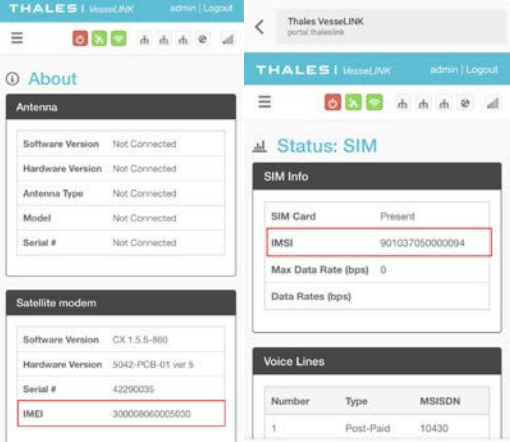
THALES | VesseLINK admin | Logout

About

Antenna

| Software Version | Not Connected |
|---|---|
| Hardware Version | Not Connected |
| Antenna Type | Not Connected |
| Model | Not Connected |
| Serial # | Not Connected |

Satellite modem

| Software Version | CX 1.5.5-860 |
|---|---|
| Hardware Version | 5042-PCB-01 ver 5 |
| Serial # | 42290035 |
| IMEI | 300008060005030 |

Thales VesseLINK
portal.thaleslink

THALES | VesseLINK admin | Logout

Status: SIM

SIM Info

| SIM Card | Present |
|---|---|
| IMSI | 901037050000094 |
| Max Data Rate (bps) | 0 |
| Data Rates (bps) | |

Voice Lines

| Number | Type | MSISDN |
|---|---|---|
| 1 | Post-Paid | 10430 |